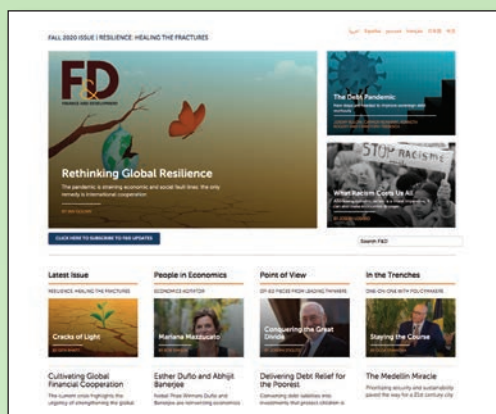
FALL 2020 ISSUE | RESILIENCE: HEALING THE FRACTURES

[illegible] Español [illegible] Français 日本語 中文

F&D
FINANCE AND DEVELOPMENT

Rethinking Global Resilience

The pandemic is straining economic and social fault lines; the only remedy is international cooperation

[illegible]

The Debt Pandemic

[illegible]

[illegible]

STOP RACISME

What Racism Costs Us All

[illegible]

CLICK HERE TO SUBSCRIBE TO F&D UPDATES

Search F&D

Latest Issue

RESILIENCE: HEALING THE FRACTURES

Cracks of Light

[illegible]

Cultivating Global Financial Cooperation

The current crisis highlights the urgency of strengthening the global

People in Economics

ECONOMICS AGITATOR

Mariana Mazzucato

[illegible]

Esther Duflo and Abhijit Banerjee

Nobel Prize Winners Duflo and Banerjee are reinventing economics

Point of View

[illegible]

Conquering the Great Divide

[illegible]

Delivering Debt Relief for the Poorest

Converting debt liabilities into investments that protect climate a

In the Trenches

ONE-ON-ONE WITH POLICYMAKERS

Staying the Course

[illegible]

The Medellin Miracle

Prioritizing security and sustainability paved the way for a 21st century city